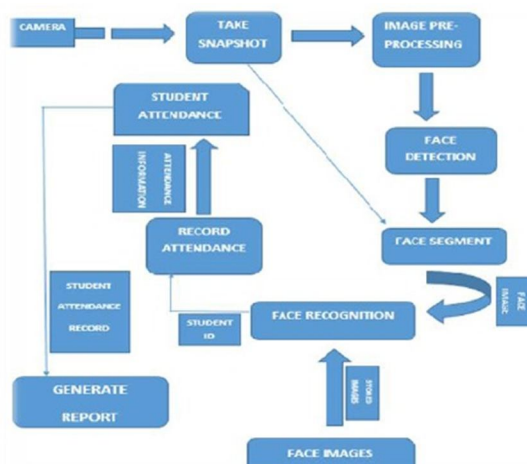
CAMERA

TAKE SNAPSHOT

IMAGE PRE-PROCESSING

STUDENT ATTENDANCE

ATTENDANCE INFORMATION

FACE DETECTION

RECORD ATTENDANCE

FACE SEGMENT

STUDENT ATTENDANCE RECORD

FACE IMAGE

STUDENT ID

FACE RECOGNITION

STORED IMAGES

GENERATE REPORT

FACE IMAGES